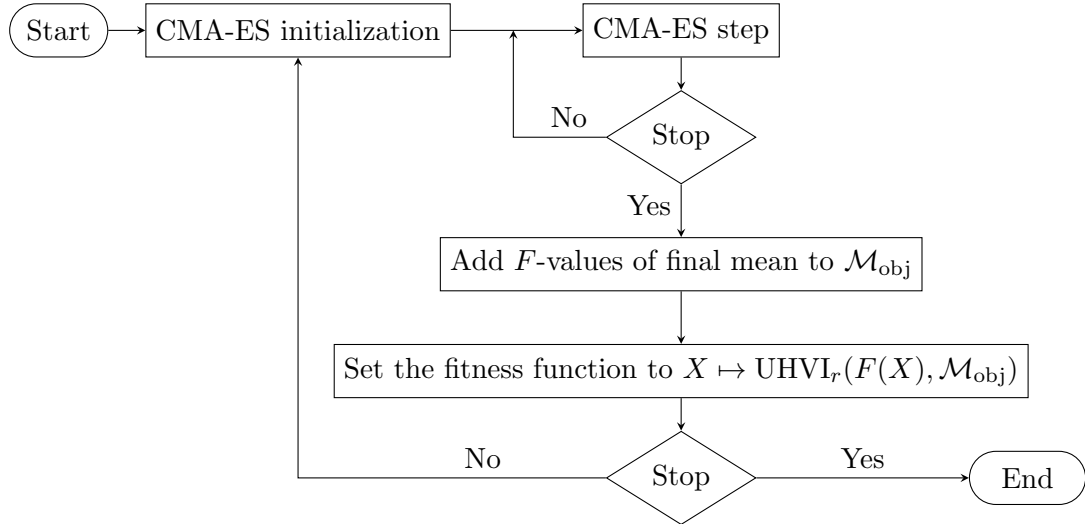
Start

CMA-ES initialization

CMA-ES step

No

Stop

Yes

Add $F$-values of final mean to $\mathcal{M}_{\text{obj}}$

Set the fitness function to $X \mapsto \text{UHVI}_r(F(X), \mathcal{M}_{\text{obj}})$

No

Stop

Yes

End